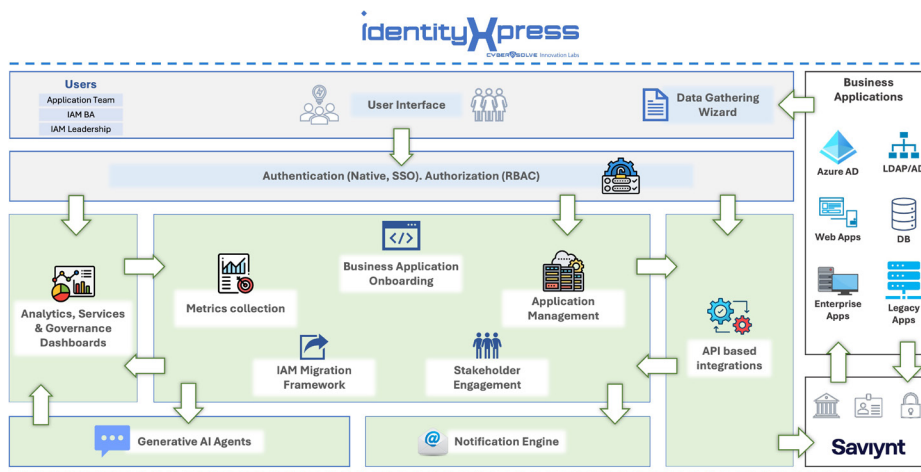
identityXpress
CYBERSOLVE Innovation Labs

Users
Application Team
IAM BA
IAM Leadership

User Interface

Data Gathering Wizard

Business Applications

Azure AD
LDAP/AD
Web Apps
DB
Enterprise Apps
Legacy Apps

Authentication (Native, SSO). Authorization (RBAC)

Analytics, Services & Governance Dashboards

Metrics collection

Business Application Onboarding

Application Management

IAM Migration Framework

Stakeholder Engagement

API based integrations

Generative AI Agents

Notification Engine

Saviynt